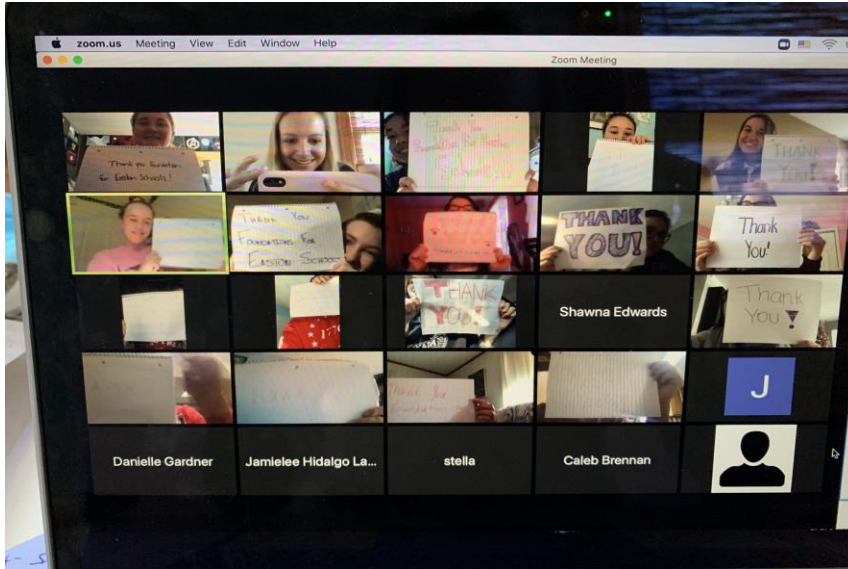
zoom.us Meeting View Edit Window Help

Zoom Meeting

Thank you Foundations for Easton Schools!

Thank you Foundations for Easton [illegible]

THANK YOU!

THANK YOU FOUNDATIONS FOR EASTON SCHOOLS

THANK YOU!

Thank You!

THANK YOU

Shawna Edwards

Thank You

J

Thank You Foundations

Danielle Gardner

Jamielee Hidalgo La...

stella

Caleb Brennan